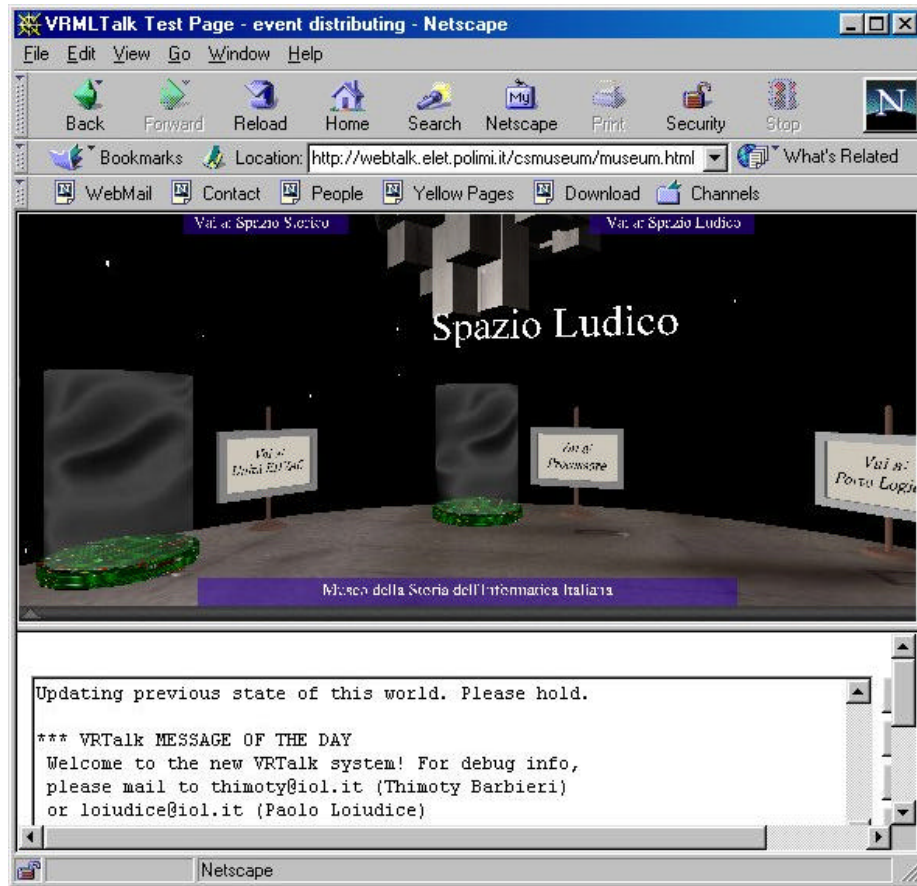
VRMLTalk Test Page - event distributing - Netscape

File Edit View Go Window Help

Back Forward Reload Home Search Netscape Print Security Stop

Bookmarks Location: http://webtalk.elet.polimi.it/csmuseum/museum.html What's Related

WebMail Contact People Yellow Pages Download Channels

Vai a: Spazio Storico

Vai a: Spazio Ludico

Spazio Ludico

Vai a: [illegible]

Vai a: Processore

Vai a: Porta Logica

Museo della Storia dell'Informatica Italiana

Updating previous state of this world. Please hold.

*** VRTalk MESSAGE OF THE DAY
Welcome to the new VRTalk system! For debug info, please mail to thimoty@iol.it (Thimoty Barbieri) or loiudice@iol.it (Paolo Loiudice)

Netscape